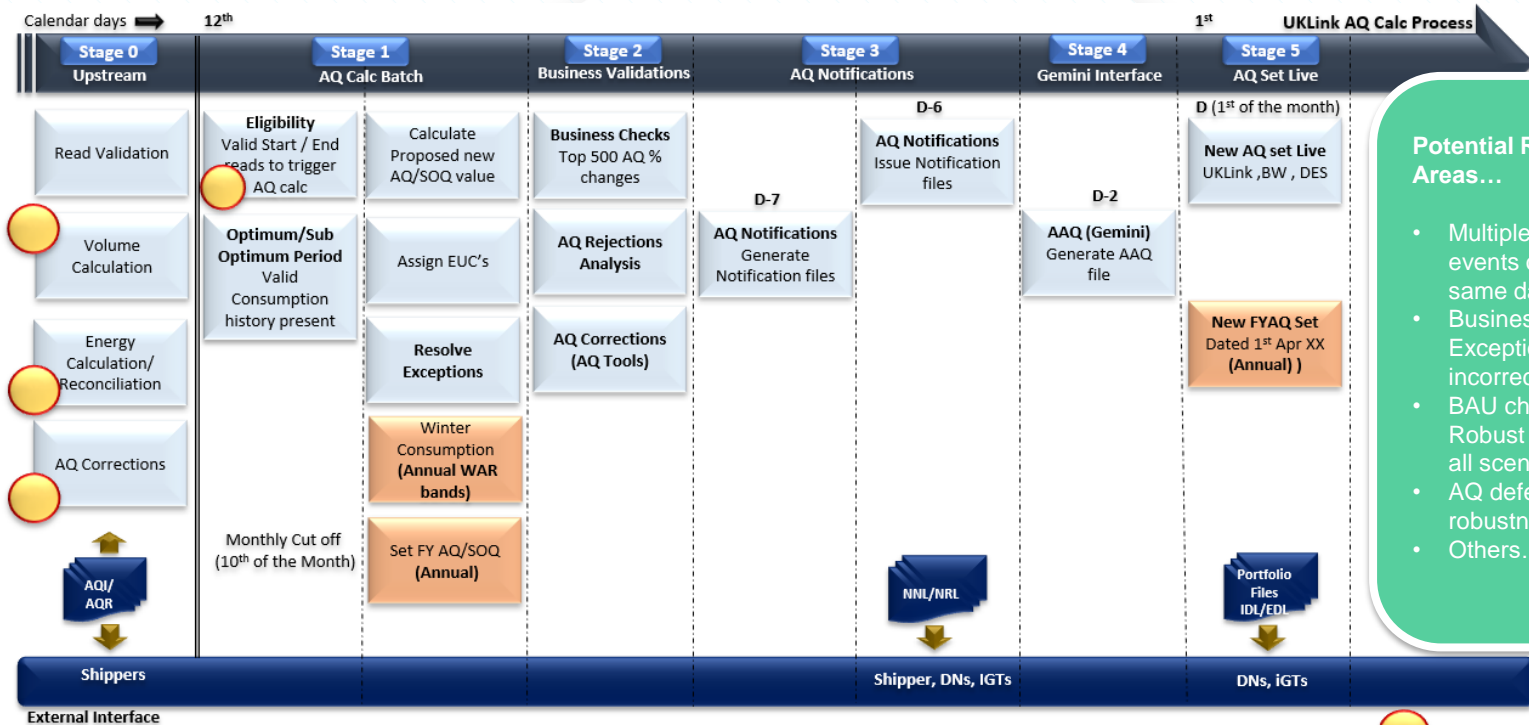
Calendar days 12$^{th}$ 1$^{st}$ UKLink AQ Calc Process

Stage 0 Upstream

Stage 1 AQ Calc Batch

Stage 2 Business Validations

Stage 3 AQ Notifications

Stage 4 Gemini Interface

Stage 5 AQ Set Live

Read Validation

Volume Calculation

Energy Calculation/ Reconciliation

AQ Corrections

AQI/ AQR

Eligibility Valid Start / End reads to trigger AQ calc

Optimum/Sub Optimum Period Valid Consumption history present

Monthly Cut off (10$^{th}$ of the Month)

Calculate Proposed new AQ/SOQ value

Assign EUC's

Resolve Exceptions

Winter Consumption (Annual WAR bands)

Set FY AQ/SOQ (Annual)

Business Checks Top 500 AQ % changes

AQ Rejections Analysis

AQ Corrections (AQ Tools)

D-7

AQ Notifications Generate Notification files

D-6

AQ Notifications Issue Notification files

NNL/NRL

D-2

AAQ (Gemini) Generate AAQ file

D (1$^{st}$ of the month)

New AQ set Live UKLink ,BW , DES

New FYAQ Set Dated 1$^{st}$ Apr XX (Annual) )

Portfolio Files IDL/EDL

Potential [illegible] Areas…

• Multiple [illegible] events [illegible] same da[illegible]
• Busines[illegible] Excepti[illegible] incorrec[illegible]
• BAU ch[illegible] Robust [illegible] all scen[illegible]
• AQ defe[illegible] robustn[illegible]
• Others.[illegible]

Shippers

Shipper, DNs, IGTs

DNs, iGTs

External Interface